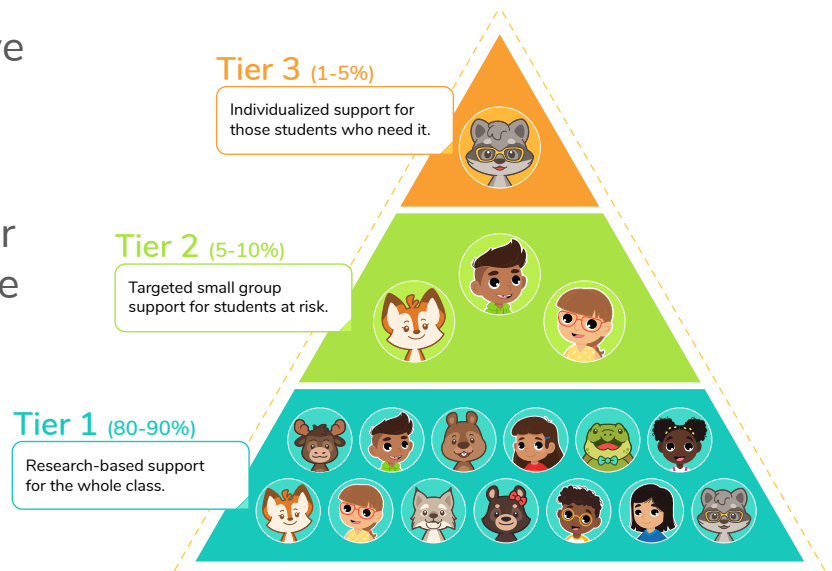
ve

r
e

Tier 3 (1-5%)

Individualized support for those students who need it.

Tier 2 (5-10%)

Targeted small group support for students at risk.

Tier 1 (80-90%)

Research-based support for the whole class.